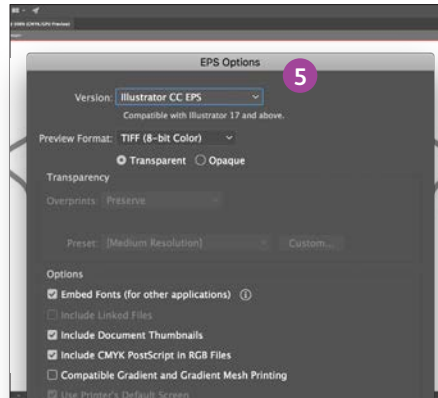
EPS Options

5

Version: Illustrator CC EPS

Compatible with Illustrator 17 and above.

Preview Format: TIFF (8-bit Color)

Transparent Opaque

Transparency

Overprints: Preserve

Preset: [Medium Resolution]

Custom...

Options

Embed Fonts (for other applications)

Include Linked Files

Include Document Thumbnails

Include CMYK PostScript in RGB Files

Compatible Gradient and Gradient Mesh Printing

Use Printer's Default Screen